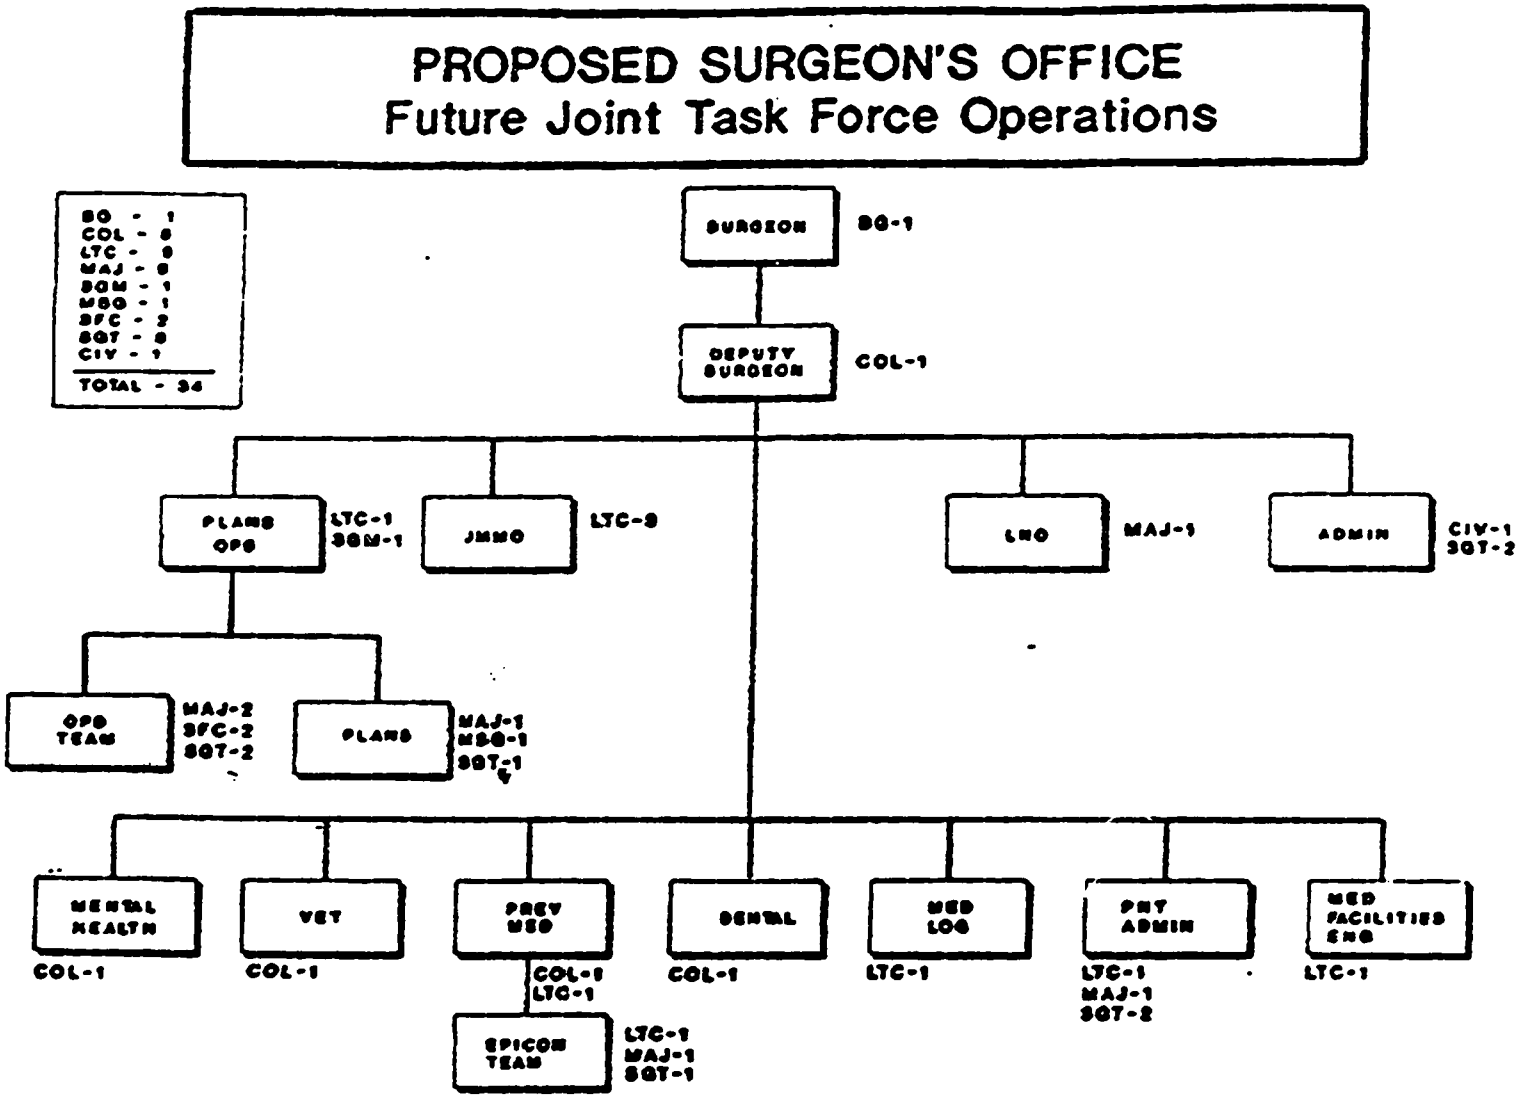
PROPOSED SURGEON'S OFFICE
Future Joint Task Force Operations

BG - 1
COL - 6
LTC - 9
MAJ - 6
SGM - 1
MSG - 1
SFC - 2
SGT - 8
CIV - 1
TOTAL - 34

SURGEON BG-1

DEPUTY SURGEON COL-1

PLANS OPS LTC-1 SGM-1

JMMO LTC-3

LNO MAJ-1

ADMIN CIV-1 SGT-2

OPS TEAM MAJ-2 SFC-2 SGT-2

PLANS MAJ-1 MSG-1 SGT-1

MENTAL HEALTH
COL-1

VET
COL-1

PREV MED
COL-1
LTC-1

EPICON TEAM LTC-1 MAJ-1 SGT-1

DENTAL
COL-1

MED LOG
LTC-1

PNT ADMIN
LTC-1
MAJ-1
SGT-2

MED FACILITIES ENG
LTC-1